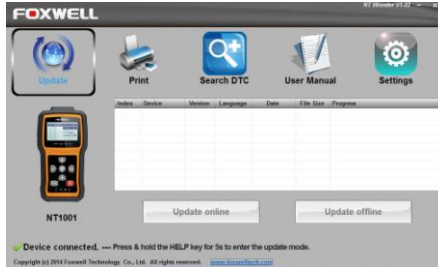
FOXWELL

NT Wonder V1.02

Update

Print

Search DTC

User Manual

Settings

| Index | Device | Version | Language | Date | File Size | Progress |
|---|---|---|---|---|---|---|

NT1001

Update online

Update offline

Device connected. --- Press & hold the HELP key for 5s to enter the update mode.

Copyright (c) 2014 Foxwell Technology Co., Ltd. All rights reserved. www.foxwelltech.com